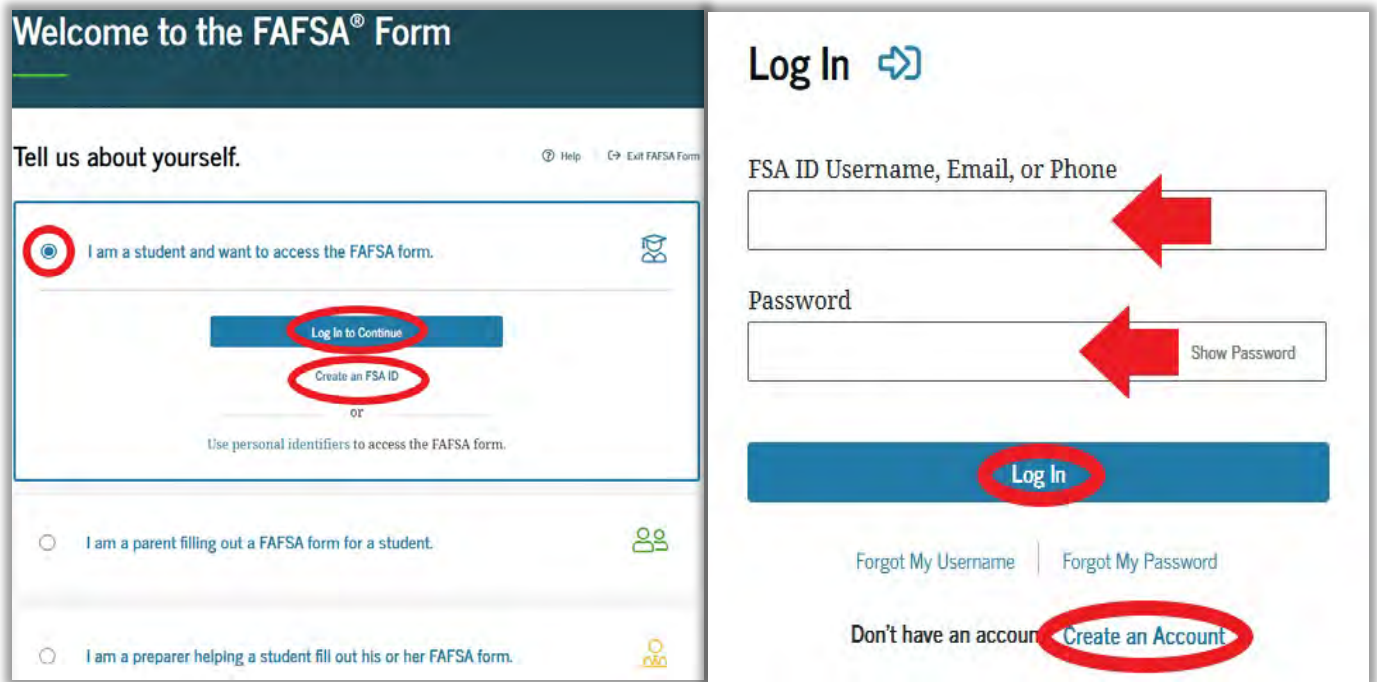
Welcome to the FAFSA® Form

Tell us about yourself.

Help

Exit FAFSA Form

I am a student and want to access the FAFSA form.

Log In to Continue

Create an FSA ID

or

Use personal identifiers to access the FAFSA form.

I am a parent filling out a FAFSA form for a student.

I am a preparer helping a student fill out his or her FAFSA form.

Log In

FSA ID Username, Email, or Phone

Password

Show Password

Log In

Forgot My Username

Forgot My Password

Don't have an accou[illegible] Create an Account